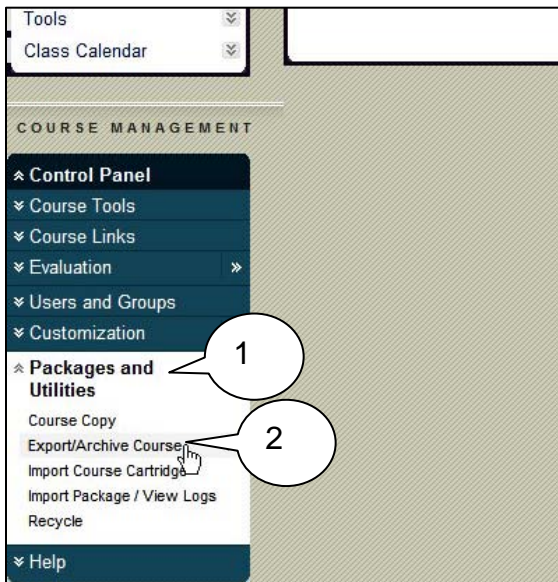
Tools
Class Calendar

COURSE MANAGEMENT

Control Panel
Course Tools
Course Links
Evaluation
Users and Groups
Customization
Packages and Utilities
Course Copy
Export/Archive Course
Import Course Cartridge
Import Package / View Logs
Recycle
Help

1
2